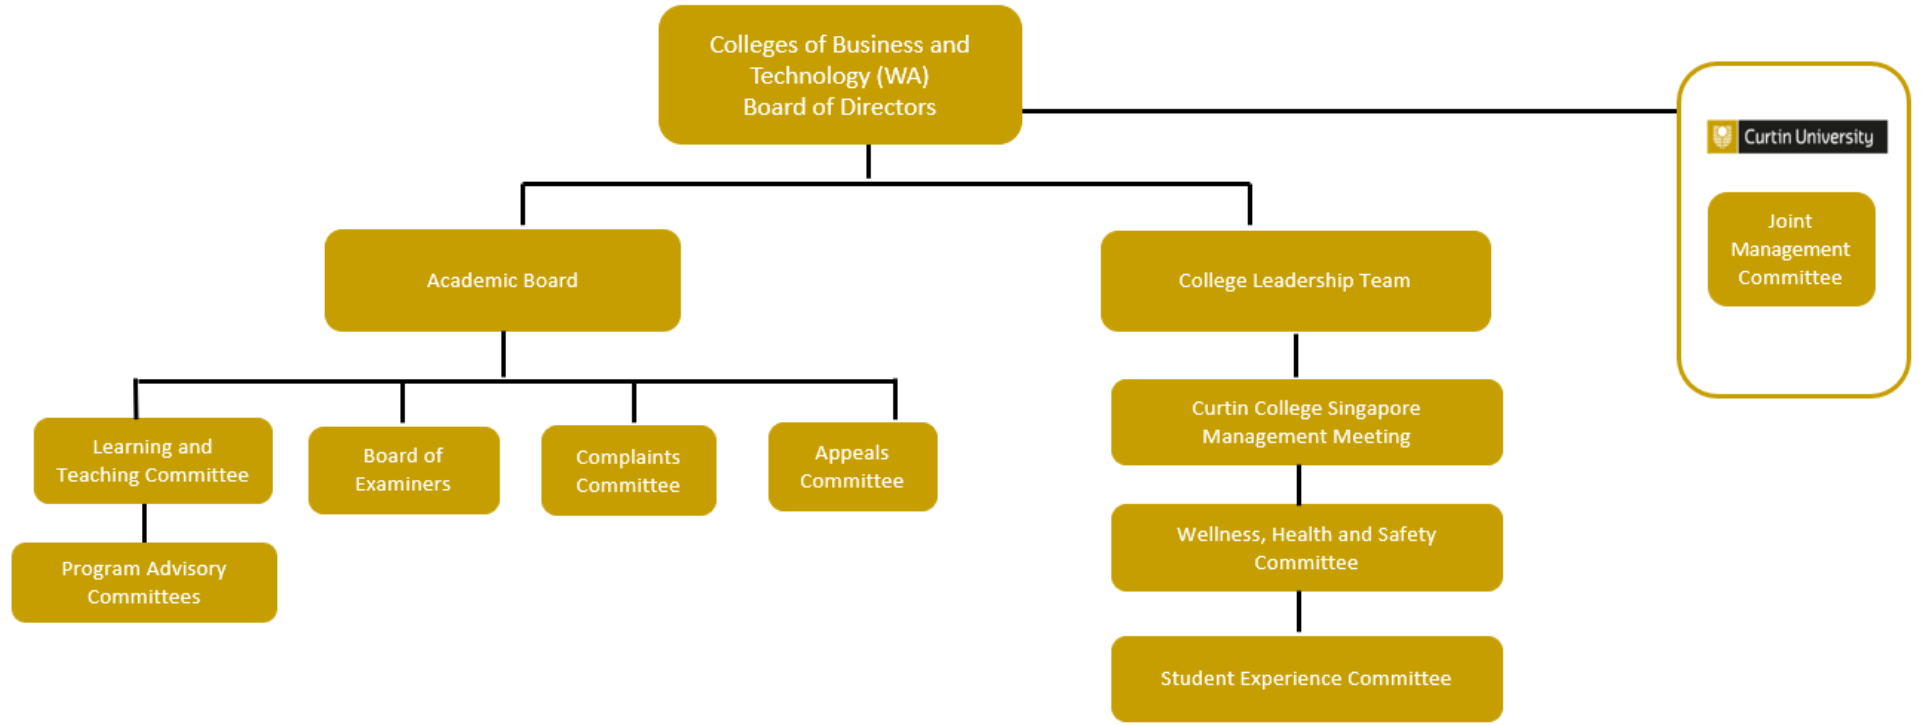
Colleges of Business and Technology (WA) Board of Directors

Curtin University

Joint Management Committee

Academic Board

College Leadership Team

Learning and Teaching Committee

Board of Examiners

Complaints Committee

Appeals Committee

Program Advisory Committees

Curtin College Singapore Management Meeting

Wellness, Health and Safety Committee

Student Experience Committee